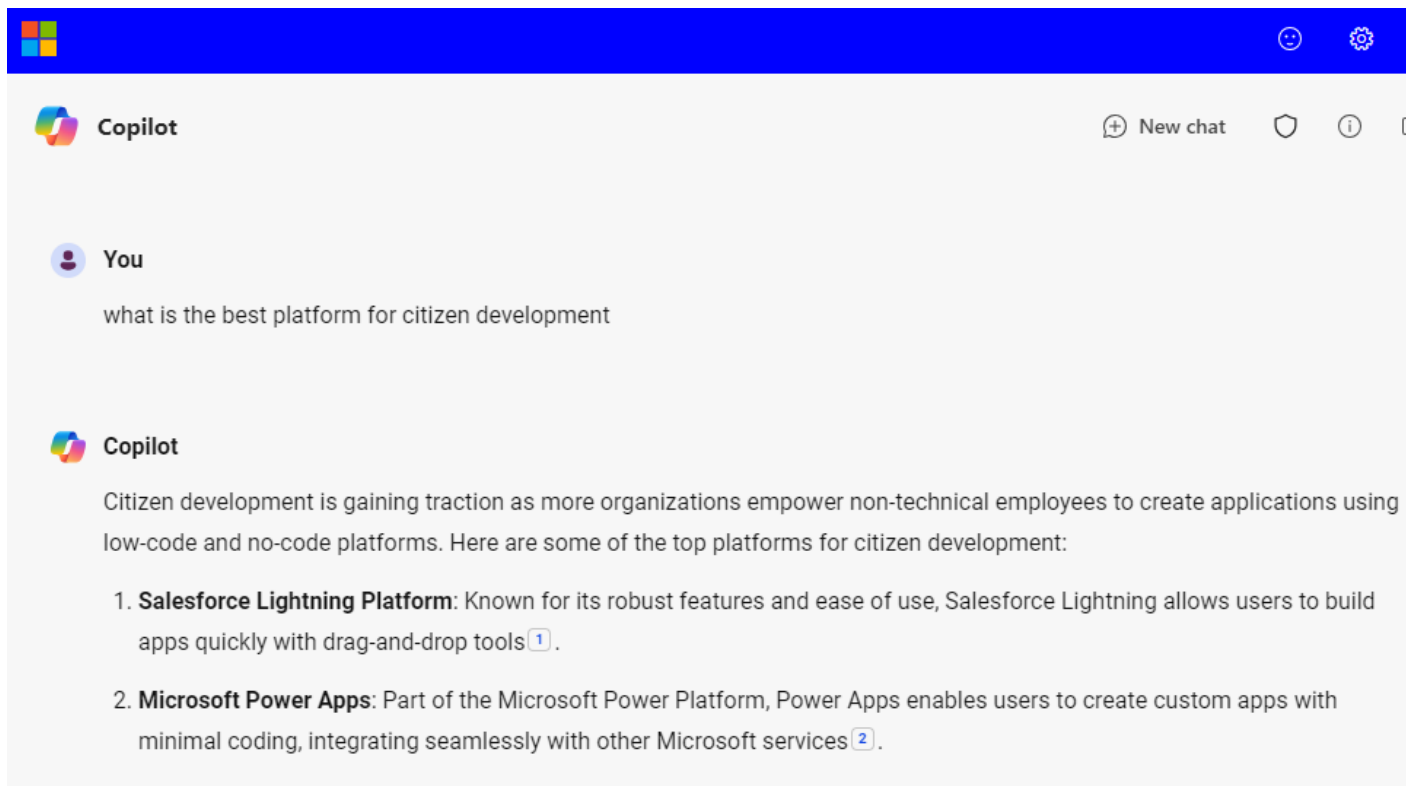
Copilot

New chat

You

what is the best platform for citizen development

Copilot

Citizen development is gaining traction as more organizations empower non-technical employees to create applications using low-code and no-code platforms. Here are some of the top platforms for citizen development:

1. **Salesforce Lightning Platform**: Known for its robust features and ease of use, Salesforce Lightning allows users to build apps quickly with drag-and-drop tools 1.

2. **Microsoft Power Apps**: Part of the Microsoft Power Platform, Power Apps enables users to create custom apps with minimal coding, integrating seamlessly with other Microsoft services 2.